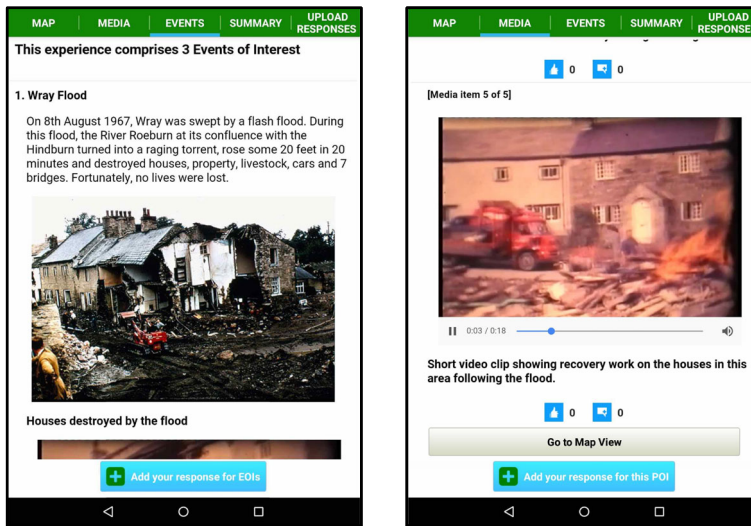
MAP MEDIA EVENTS SUMMARY UPLOAD RESPONSES

This experience comprises 3 Events of Interest

1. Wray Flood

On 8th August 1967, Wray was swept by a flash flood. During this flood, the River Roeburn at its confluence with the Hindburn turned into a raging torrent, rose some 20 feet in 20 minutes and destroyed houses, property, livestock, cars and 7 bridges. Fortunately, no lives were lost.

Houses destroyed by the flood

Add your response for EOIs

MAP MEDIA EVENTS SUMMARY UPLOAD RESPONSES

0 0

[Media item 5 of 5]

0:03 / 0:18

Short video clip showing recovery work on the houses in this area following the flood.

0 0

Go to Map View

Add your response for this POI